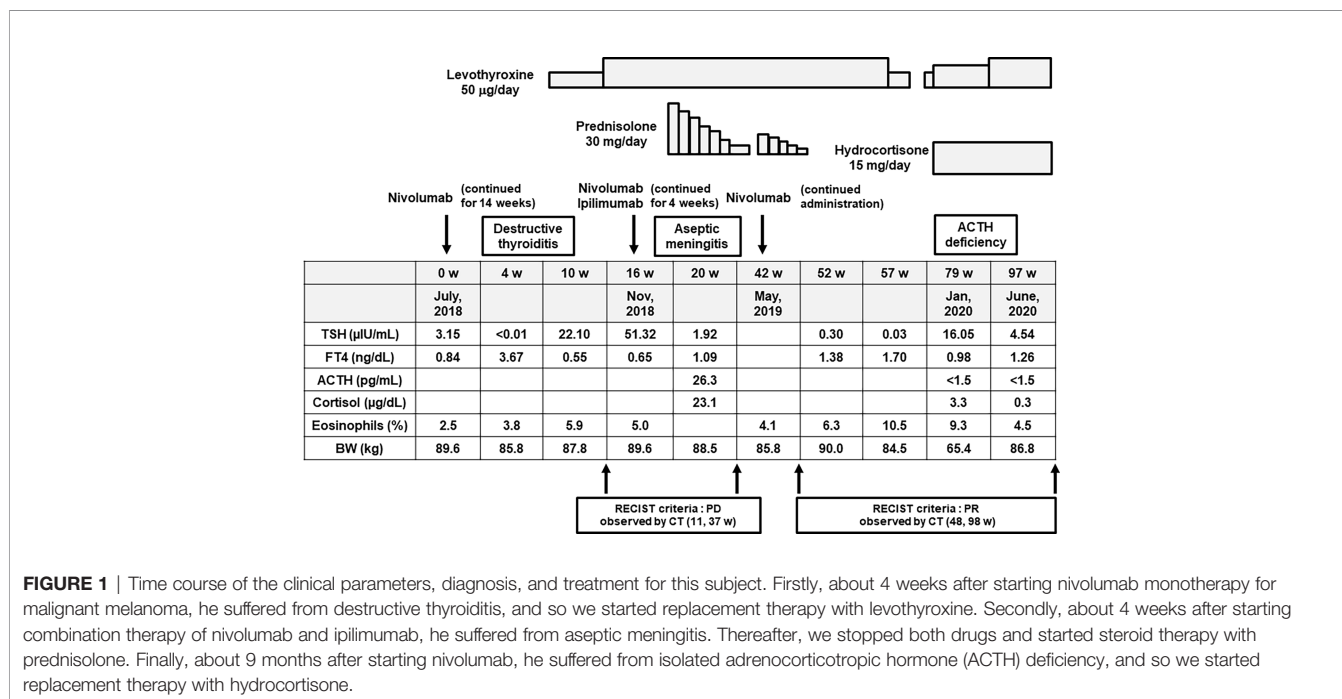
Levothyroxine
50 μg/day

Prednisolone
30 mg/day

Hydrocortisone
15 mg/day

Nivolumab (continued for 14 weeks)

Destructive thyroiditis

Nivolumab Ipilimumab (continued for 4 weeks)

Aseptic meningitis

Nivolumab (continued administration)

ACTH deficiency

| | 0 w | 4 w | 10 w | 16 w | 20 w | 42 w | 52 w | 57 w | 79 w | 97 w |
|---|---|---|---|---|---|---|---|---|---|---|
| | July, 2018 | | | Nov, 2018 | | May, 2019 | | | Jan, 2020 | June, 2020 |
| TSH (μIU/mL) | 3.15 | <0.01 | 22.10 | 51.32 | 1.92 | | 0.30 | 0.03 | 16.05 | 4.54 |
| FT4 (ng/dL) | 0.84 | 3.67 | 0.55 | 0.65 | 1.09 | | 1.38 | 1.70 | 0.98 | 1.26 |
| ACTH (pg/mL) | | | | | 26.3 | | | | <1.5 | <1.5 |
| Cortisol (μg/dL) | | | | | 23.1 | | | | 3.3 | 0.3 |
| Eosinophils (%) | 2.5 | 3.8 | 5.9 | 5.0 | | 4.1 | 6.3 | 10.5 | 9.3 | 4.5 |
| BW (kg) | 89.6 | 85.8 | 87.8 | 89.6 | 88.5 | 85.8 | 90.0 | 84.5 | 65.4 | 86.8 |

RECIST criteria : PD observed by CT (11, 37 w)

RECIST criteria : PR observed by CT (48, 98 w)

FIGURE 1 | Time course of the clinical parameters, diagnosis, and treatment for this subject. Firstly, about 4 weeks after starting nivolumab monotherapy for malignant melanoma, he suffered from destructive thyroiditis, and so we started replacement therapy with levothyroxine. Secondly, about 4 weeks after starting combination therapy of nivolumab and ipilimumab, he suffered from aseptic meningitis. Thereafter, we stopped both drugs and started steroid therapy with prednisolone. Finally, about 9 months after starting nivolumab, he suffered from isolated adrenocorticotropic hormone (ACTH) deficiency, and so we started replacement therapy with hydrocortisone.